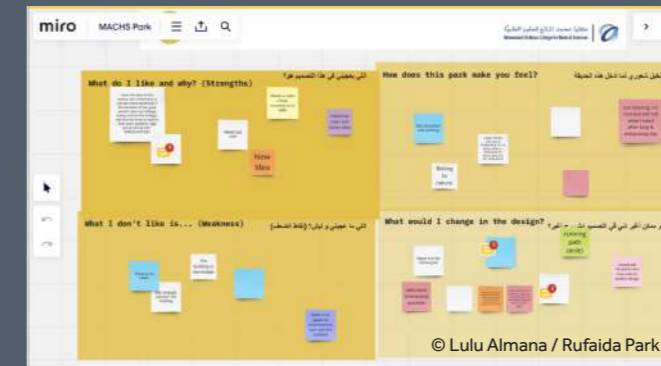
miro MACHS Park

What do I like and why? (Strengths)

New Idea

How does this park make you feel?

Belong to nature

What I don't like is... (Weakness)

What would I change in the design?

running path circles

© Lulu Almana / Rufaida Park